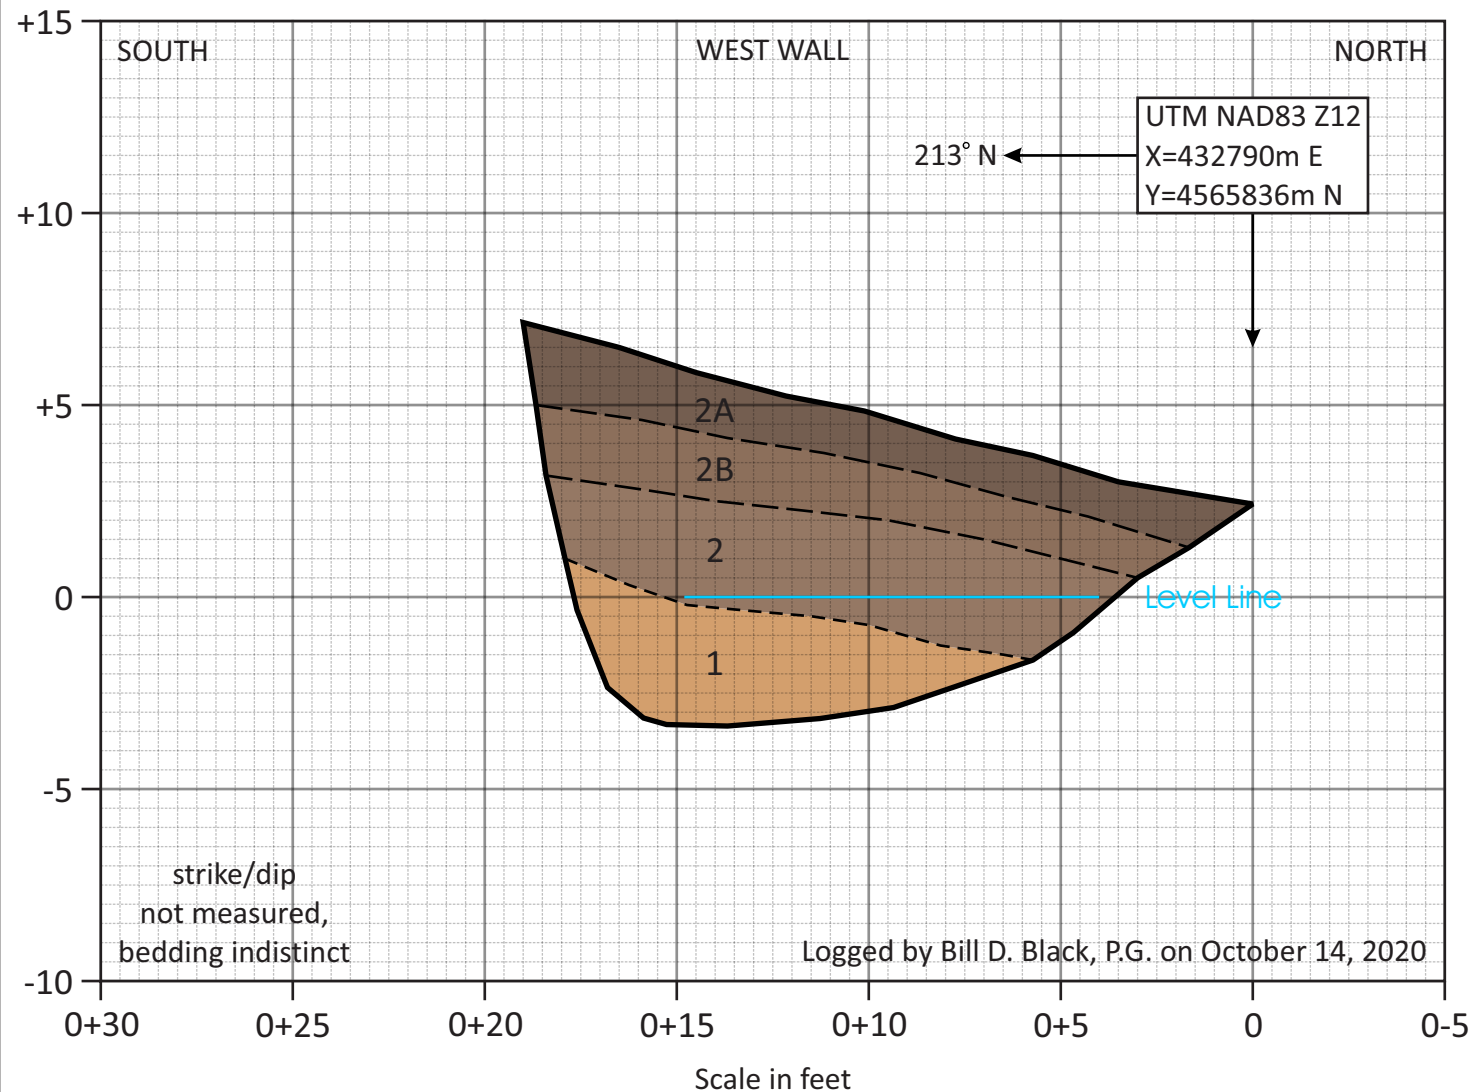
+15

+10

+5

0

-5

-10

SOUTH

WEST WALL

NORTH

UTM NAD83 Z12
X=432790m E
Y=4565836m N

213° N

2A

2B

2

Level Line

1

strike/dip not measured, bedding indistinct

Logged by Bill D. Black, P.G. on October 14, 2020

0+30 0+25 0+20 0+15 0+10 0+5 0 0-5

Scale in feet